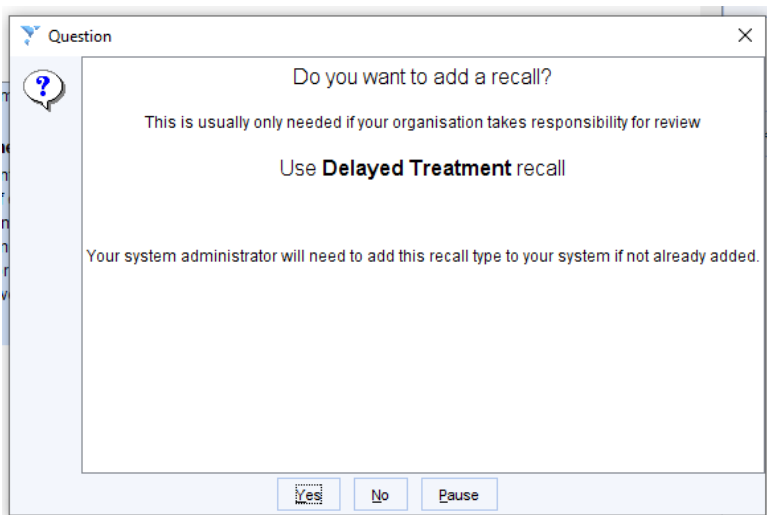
Question

Do you want to add a recall?

This is usually only needed if your organisation takes responsibility for review

Use **Delayed Treatment** recall

Your system administrator will need to add this recall type to your system if not already added.

Yes No Pause